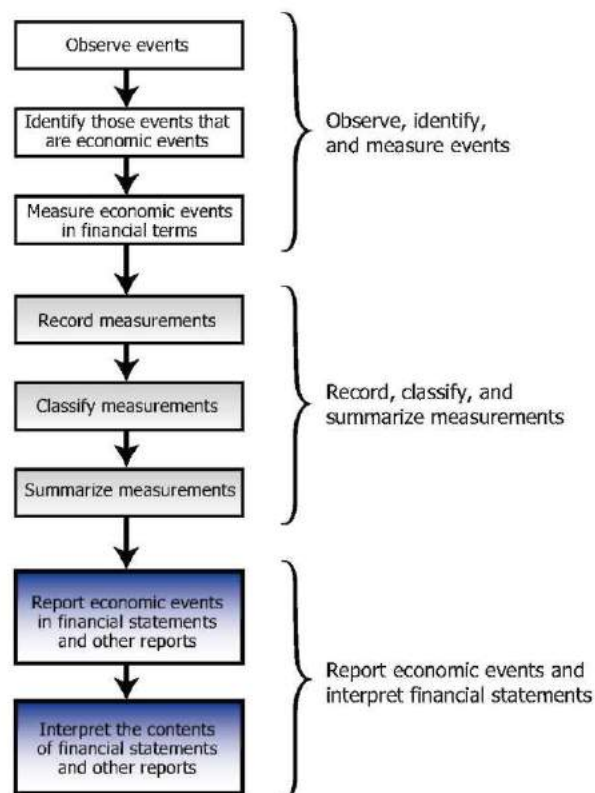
Observe events

Identify those events that are economic events

Measure economic events in financial terms

Observe, identify, and measure events

Record measurements

Classify measurements

Summarize measurements

Record, classify, and summarize measurements

Report economic events in financial statements and other reports

Interpret the contents of financial statements and other reports

Report economic events and interpret financial statements